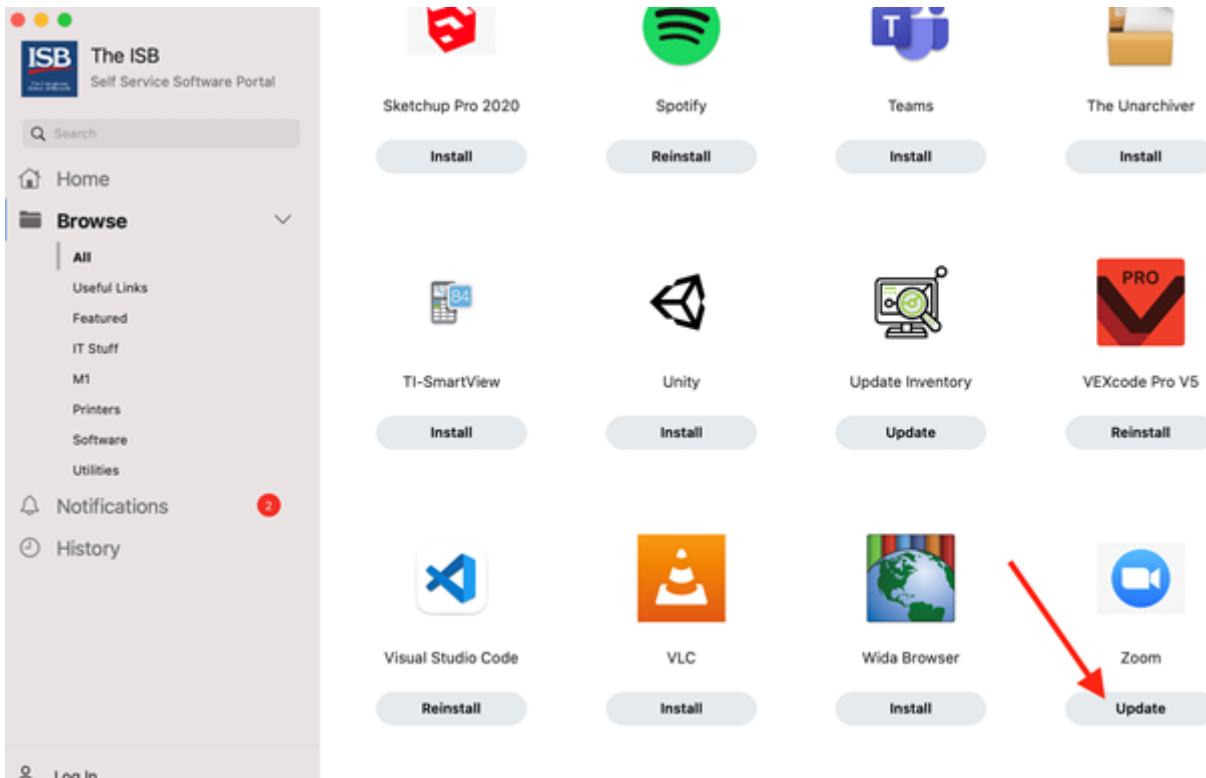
ISB

The ISB
Self Service Software Portal

Search

Home

Browse

All
Useful Links
Featured
IT Stuff
M1
Printers
Software
Utilities

Notifications 2

History

Log In

Sketchup Pro 2020
Install

Spotify
Reinstall

Teams
Install

The Unarchiver
Install

TI-SmartView
Install

Unity
Install

Update Inventory
Update

PRO
VEXcode Pro V5
Reinstall

Visual Studio Code
Reinstall

VLC
Install

Wida Browser
Install

Zoom
Update